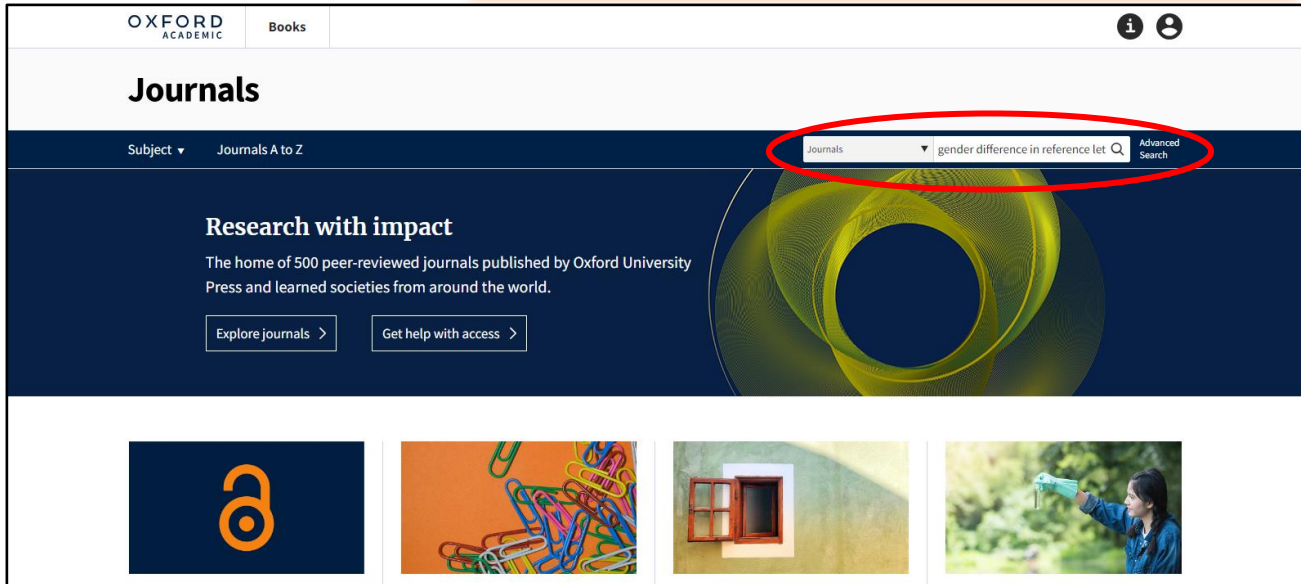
OXFORD ACADEMIC

Books

Journals

Subject ▾

Journals A to Z

Journals ▾

gender difference in reference let

Advanced Search

Research with impact

The home of 500 peer-reviewed journals published by Oxford University Press and learned societies from around the world.

Explore journals >

Get help with access >